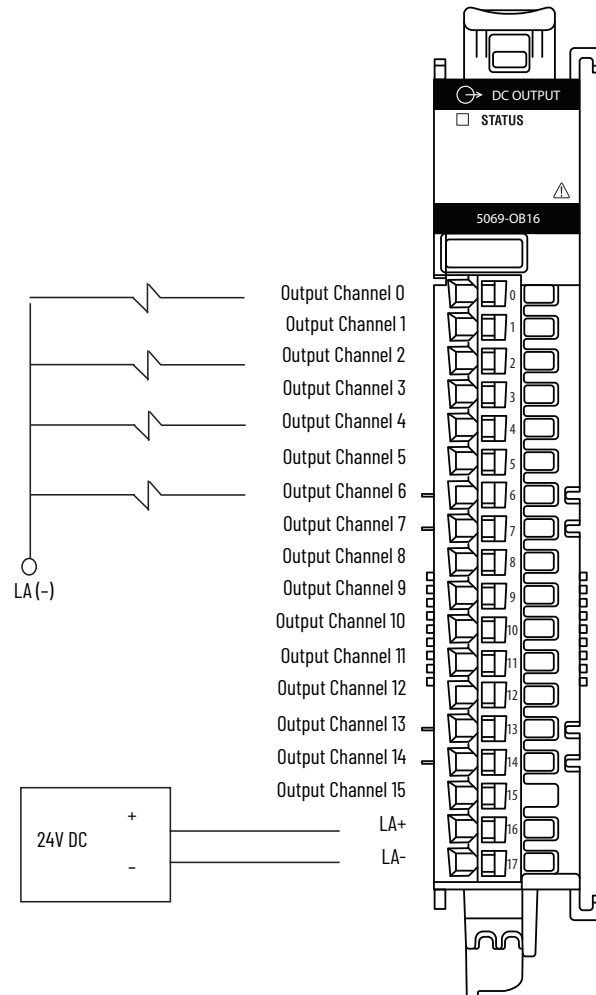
DC OUTPUT
STATUS
5069-OB16

Output Channel 0
Output Channel 1
Output Channel 2
Output Channel 3
Output Channel 4
Output Channel 5
Output Channel 6
Output Channel 7
Output Channel 8
Output Channel 9
Output Channel 10
Output Channel 11
Output Channel 12
Output Channel 13
Output Channel 14
Output Channel 15
LA+
LA-

LA (–)

24V DC
+
–

0
1
2
3
4
5
6
7
8
9
10
11
12
13
14
15
16
17